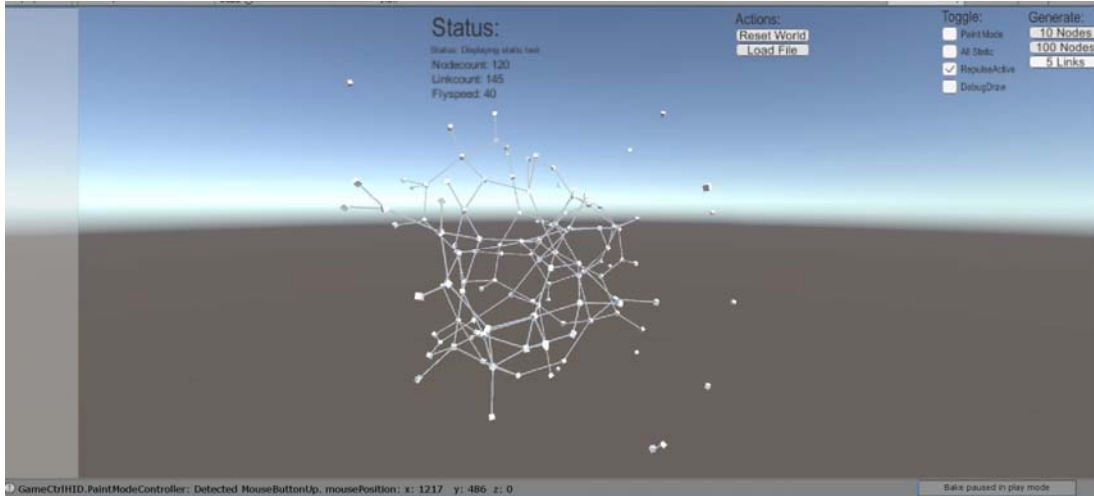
Status:
Status: Displaying static test
Nodecount: 120
Linkcount: 145
Flyspeed: 40

Actions:
Reset World
Load File

Toggle:
PaintMode
All Static
RepulseActive
DebugDraw

Generate:
10 Nodes
100 Nodes
5 Links

GameCtrlHID.PaintModeController: Detected MouseButtonUp. mousePosition: x: 1217 y: 486 z: 0

Bake paused in play mode